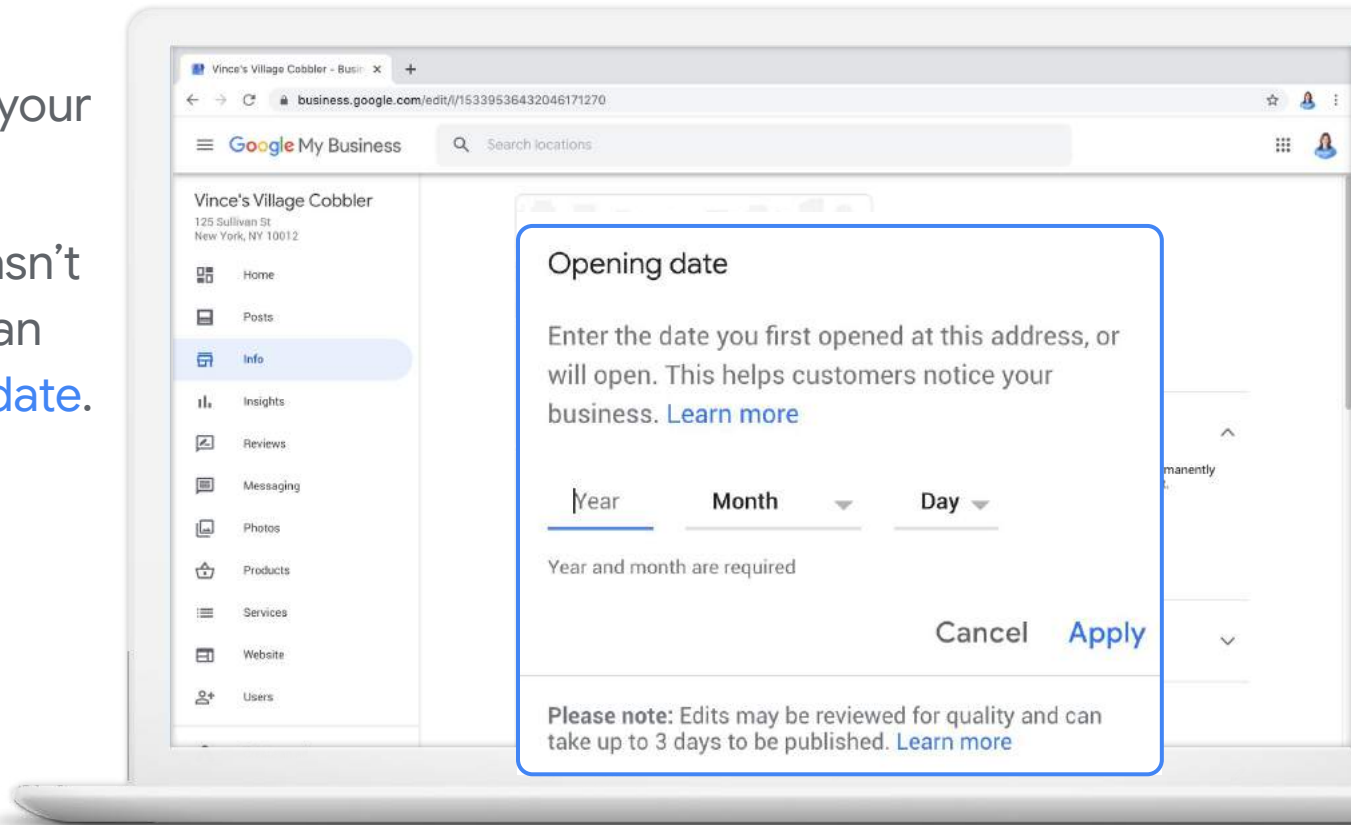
your

sn't
an
date.

Vince's Village Cobbler - Busi ×

business.google.com/edit/l/15339536432046171270

Google My Business

Search locations

Vince's Village Cobbler
125 Sullivan St
New York, NY 10012

Home
Posts
Info
Insights
Reviews
Messaging
Photos
Products
Services
Website
Users

Opening date

Enter the date you first opened at this address, or will open. This helps customers notice your business. Learn more

Year
Month
Day

Year and month are required

Cancel Apply

Please note: Edits may be reviewed for quality and can take up to 3 days to be published. Learn more

manently